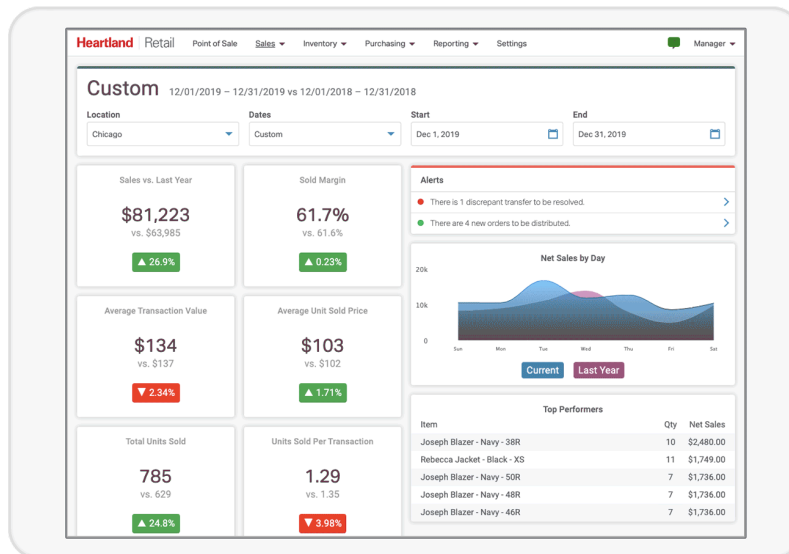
Heartland Retail Point of Sale Sales ▾ Inventory ▾ Purchasing ▾ Reporting ▾ Settings Manager ▾

Custom 12/01/2019 – 12/31/2019 vs 12/01/2018 – 12/31/2018

Location
Chicago

Dates
Custom

Start
Dec 1, 2019

End
Dec 31, 2019

Sales vs. Last Year
$81,223
vs. $63,985
▲ 26.9%

Sold Margin
61.7%
vs. 61.6%
▲ 0.23%

Alerts
There is 1 discrepant transfer to be resolved.
There are 4 new orders to be distributed.

Average Transaction Value
$134
vs. $137
▼ 2.34%

Average Unit Sold Price
$103
vs. $102
▲ 1.71%

Net Sales by Day
20k
10k
0
Sun Mon Tue Wed Thu Fri Sat
Current Last Year

Total Units Sold
785
vs. 629
▲ 24.8%

Units Sold Per Transaction
1.29
vs. 1.35
▼ 3.98%

Top Performers

| Item | Qty | Net Sales |
|---|---|---|
| Joseph Blazer - Navy - 38R | 10 | $2,480.00 |
| Rebecca Jacket - Black - XS | 11 | $1,749.00 |
| Joseph Blazer - Navy - 50R | 7 | $1,736.00 |
| Joseph Blazer - Navy - 48R | 7 | $1,736.00 |
| Joseph Blazer - Navy - 46R | 7 | $1,736.00 |